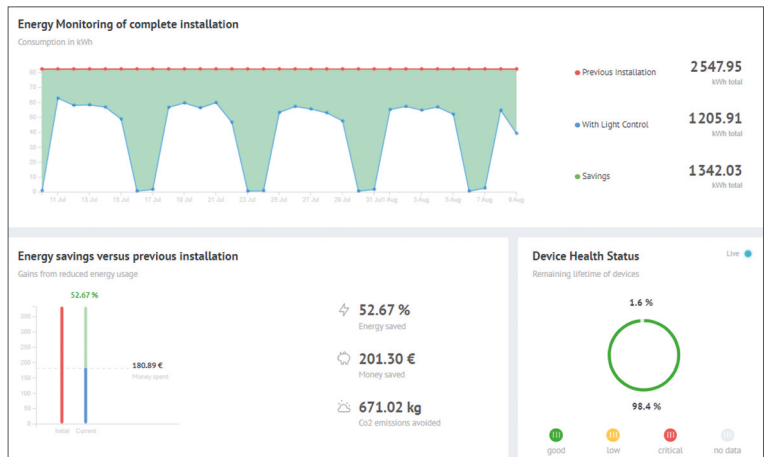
Energy Monitoring of complete installation

Consumption in kWh

90
80
70
60
50
40
30
20
10
0

11 Jul 13 Jul 15 Jul 17 Jul 19 Jul 21 Jul 23 Jul 25 Jul 27 Jul 29 Jul 31 Jul 1 Aug 3 Aug 5 Aug 7 Aug 9 Aug

Previous installation 2 547.95 kWh total

With Light Control 1 205.91 kWh total

Savings 1 342.03 kWh total

Energy savings versus previous installation

Gains from reduced energy usage

52.67 %

300
250
200
150
100
50
0

180.89 €
Money spent

Initial Current

52.67 %
Energy saved

201.30 €
Money saved

671.02 kg
Co2 emissions avoided

Device Health Status

Live

Remaining lifetime of devices

1.6 %

98.4 %

good low critical no data